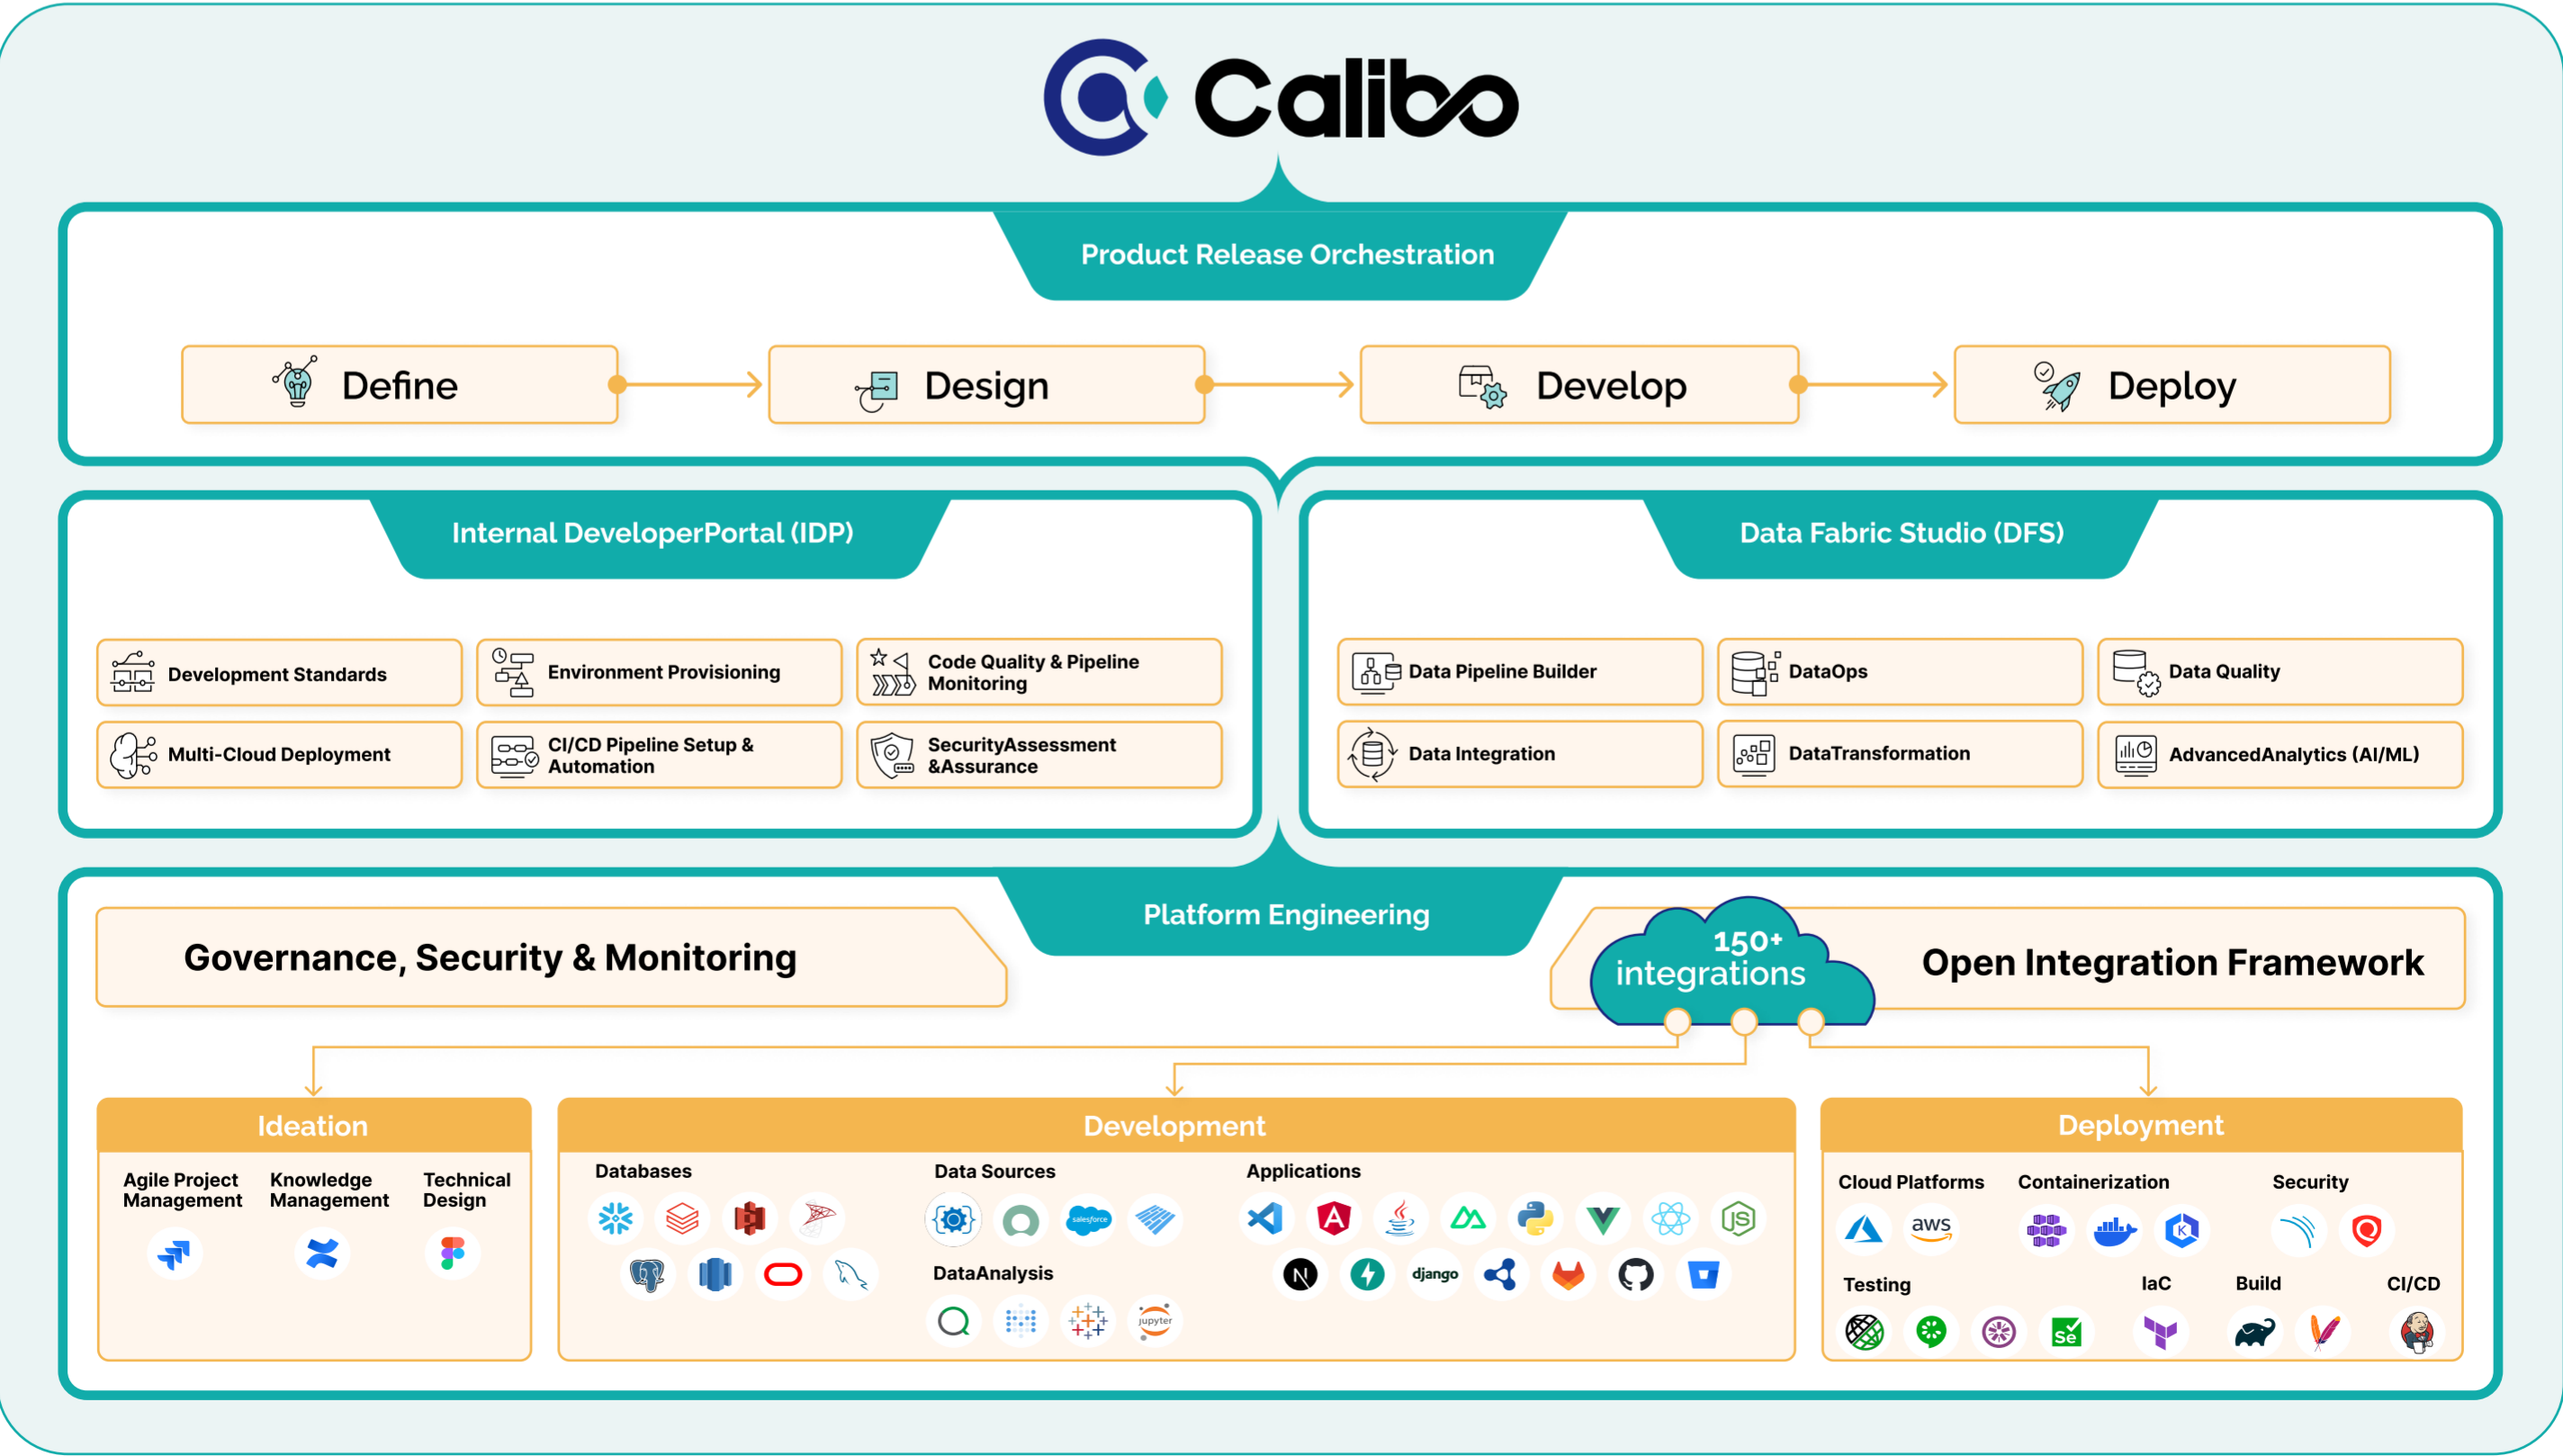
Calibo

Product Release Orchestration

Define

Design

Develop

Deploy

Internal DeveloperPortal (IDP)

Development Standards

Environment Provisioning

Code Quality & Pipeline Monitoring

Multi-Cloud Deployment

CI/CD Pipeline Setup & Automation

SecurityAssessment &Assurance

Data Fabric Studio (DFS)

Data Pipeline Builder

DataOps

Data Quality

Data Integration

DataTransformation

AdvancedAnalytics (AI/ML)

Platform Engineering

Governance, Security & Monitoring

150+ integrations

Open Integration Framework

Ideation

Agile Project Management

Knowledge Management

Technical Design

Development

Databases

Data Sources

salesforce

Applications

django

DataAnalysis

jupyter

Deployment

Cloud Platforms

aws

Containerization

Security

Testing

IaC

Build

CI/CD